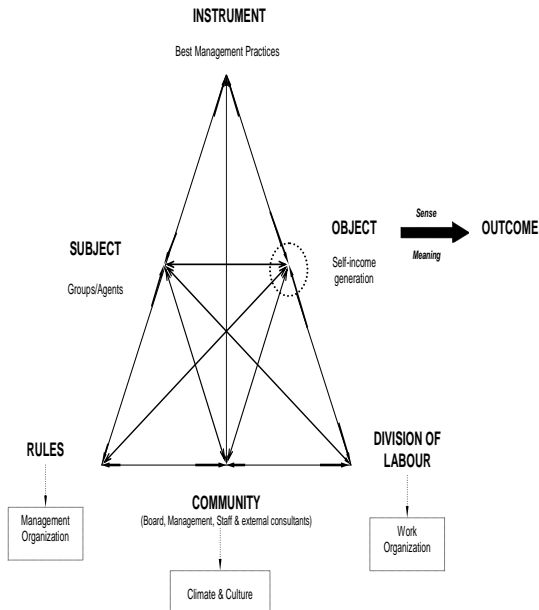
INSTRUMENT

Best Management Practices

SUBJECT

Groups/Agents

OBJECT

Self-income generation

Sense

Meaning

OUTCOME

RULES

Management Organization

COMMUNITY

(Board, Management, Staff & external consultants)

Climate & Culture

DIVISION OF LABOUR

Work Organization